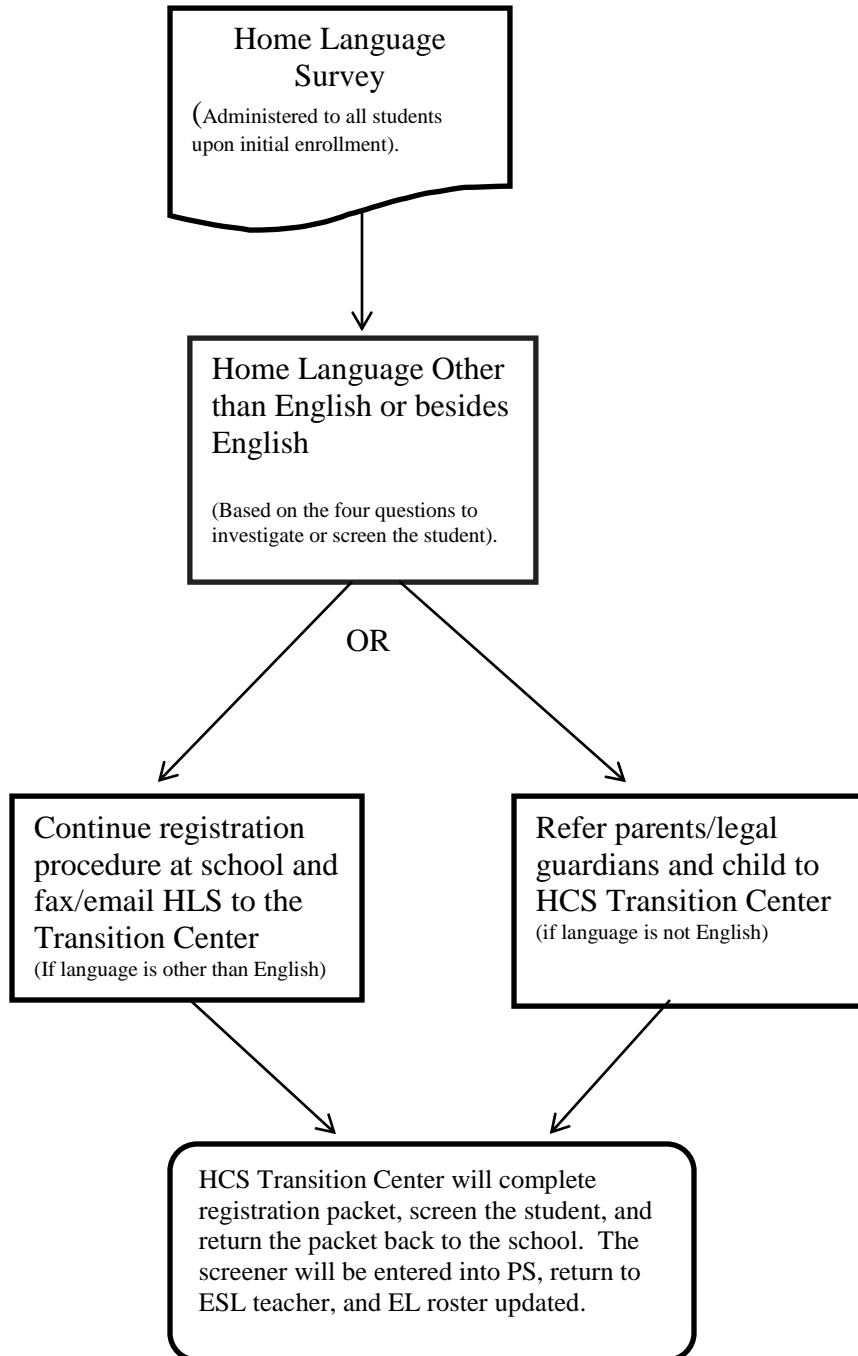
Home Language Survey
(Administered to all students upon initial enrollment).

Home Language Other than English or besides English

(Based on the four questions to investigate or screen the student).

OR

Continue registration procedure at school and fax/email HLS to the Transition Center
(If language is other than English)

Refer parents/legal guardians and child to HCS Transition Center
(if language is not English)

HCS Transition Center will complete registration packet, screen the student, and return the packet back to the school. The screener will be entered into PS, return to ESL teacher, and EL roster updated.